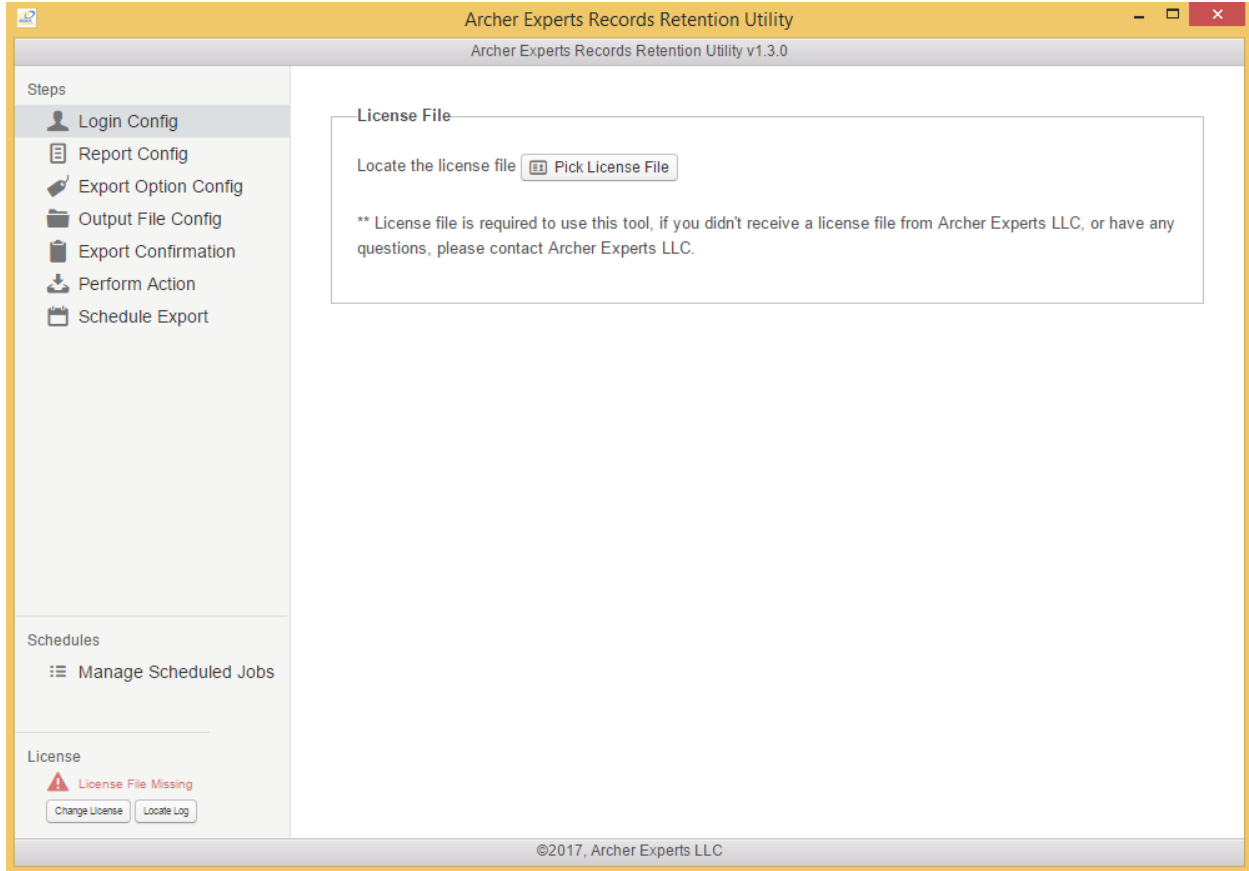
Archer Experts Records Retention Utility

Archer Experts Records Retention Utility v1.3.0

Steps

Login Config

Report Config

Export Option Config

Output File Config

Export Confirmation

Perform Action

Schedule Export

Schedules

Manage Scheduled Jobs

License

License File Missing

Change License

Locate Log

License File

Locate the license file

Pick License File

** License file is required to use this tool, if you didn't receive a license file from Archer Experts LLC, or have any questions, please contact Archer Experts LLC.

©2017, Archer Experts LLC